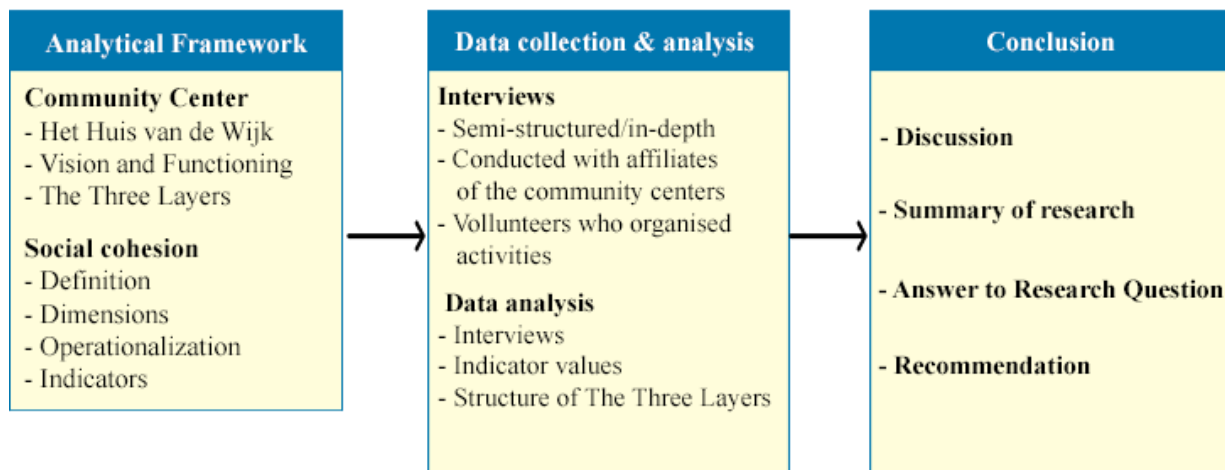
Analytical Framework

Community Center
- Het Huis van de Wijk
- Vision and Functioning
- The Three Layers

Social cohesion
- Definition
- Dimensions
- Operationalization
- Indicators

Data collection & analysis

Interviews
- Semi-structured/in-depth
- Conducted with affiliates of the community centers
- Vollunteers who organised activities

Data analysis
- Interviews
- Indicator values
- Structure of The Three Layers

Conclusion

- Discussion

- Summary of research

- Answer to Research Question

- Recommendation